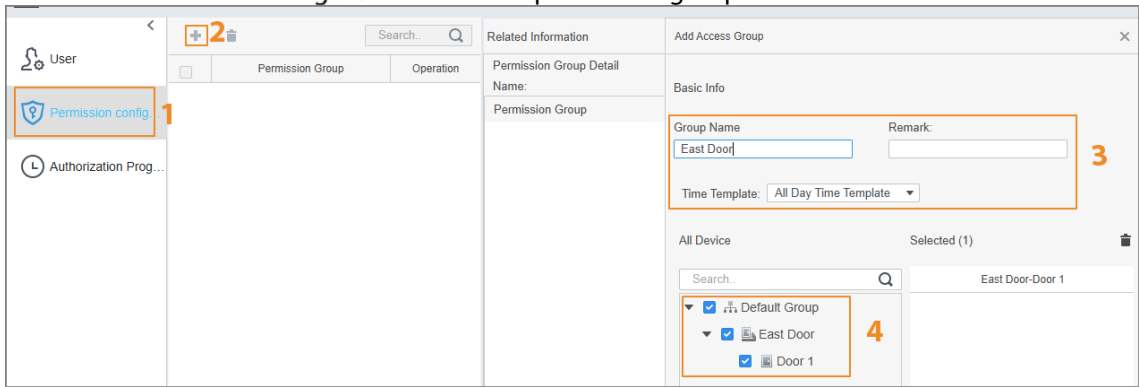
User
Permission config...
1
Authorization Prog...
2
Search..
Permission Group
Operation
Related Information
Permission Group Detail Name:
Permission Group
Add Access Group
Basic Info
Group Name
Remark:
East Door
3
Time Template:
All Day Time Template
All Device
Selected (1)
Search..
East Door-Door 1
Default Group
East Door
Door 1
4